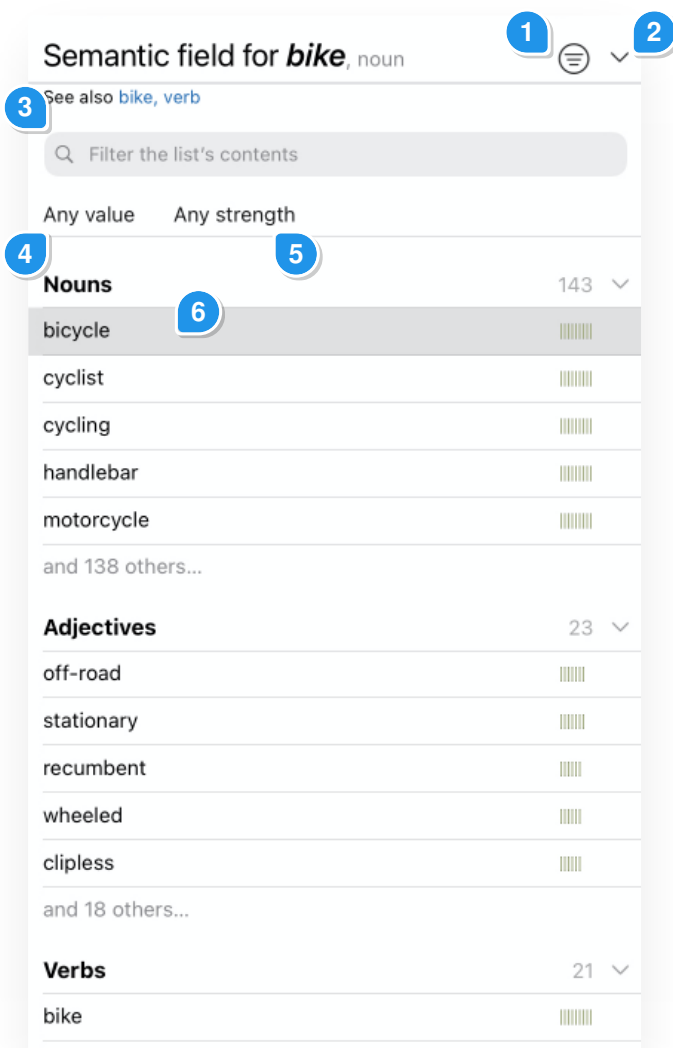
Semantic field for ***bike***, noun

1

2

3

See also bike, verb

Filter the list's contents

Any value Any strength

4

5

Nouns 143

6

bicycle

cyclist

cycling

handlebar

motorcycle

and 138 others...

Adjectives 23

off-road

stationary

recumbent

wheeled

clipless

and 18 others...

Verbs 21

bike